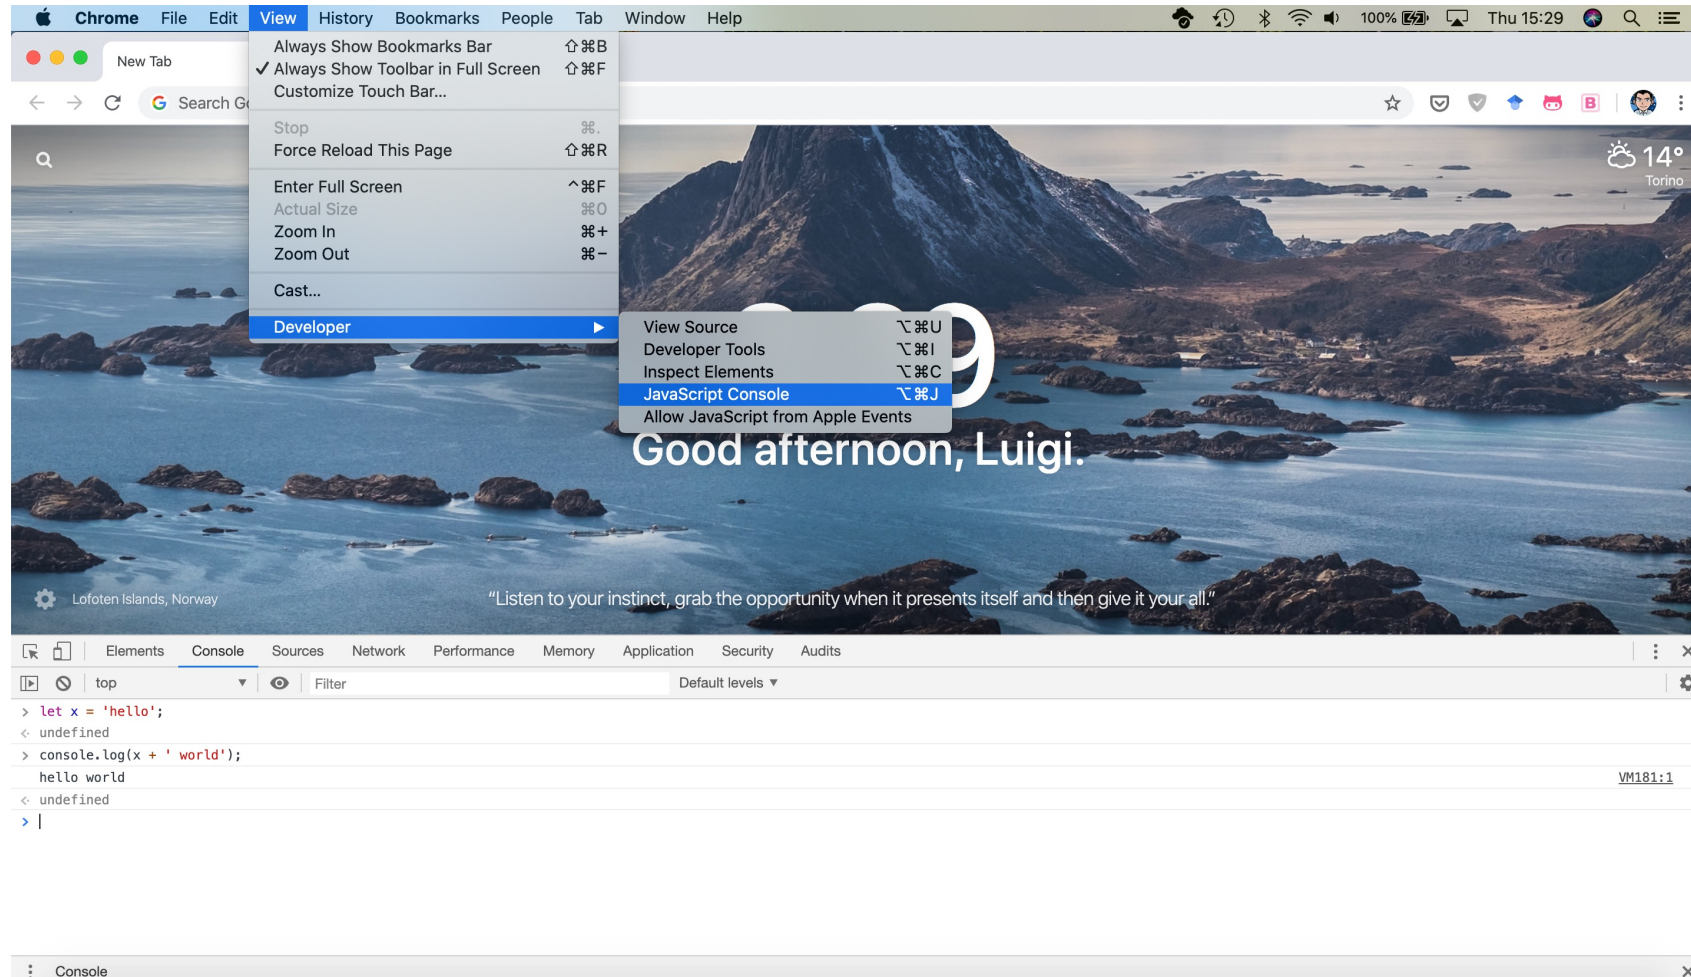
Chrome File Edit View History Bookmarks People Tab Window Help

100% Thu 15:29

New Tab

Search G

Always Show Bookmarks Bar ⇧⌘B
✓ Always Show Toolbar in Full Screen ⇧⌘F
Customize Touch Bar...

Stop ⌘.
Force Reload This Page ⇧⌘R

Enter Full Screen ^⌘F
Actual Size ⌘0
Zoom In ⌘+
Zoom Out ⌘−

Cast...

Developer

View Source ⌥⌘U
Developer Tools ⌥⌘I
Inspect Elements ⌥⌘C
JavaScript Console ⌥⌘J
Allow JavaScript from Apple Events

14°
Torino

Good afternoon, Luigi.

Lofoten Islands, Norway

“Listen to your instinct, grab the opportunity when it presents itself and then give it your all.”

Elements Console Sources Network Performance Memory Application Security Audits

top Filter Default levels ▼

> let x = 'hello';
< undefined
> console.log(x + ' world');
hello world VM181:1
< undefined
>

Console